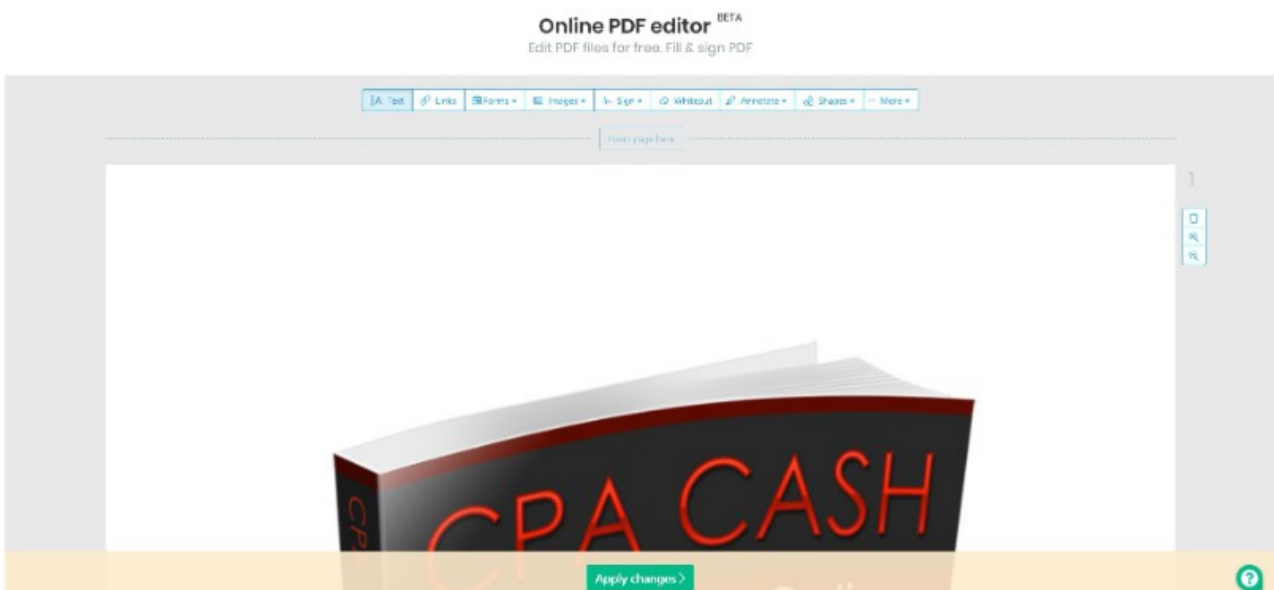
Online PDF editor BETA
Edit PDF files for free. Fill & sign PDF

Text | Links | Forms ▾ | Images ▾ | Sign ▾ | Whiteout | Annotate ▾ | Shapes ▾ | More ▾

Insert page here

1

CPA CASH

CP

Apply changes >